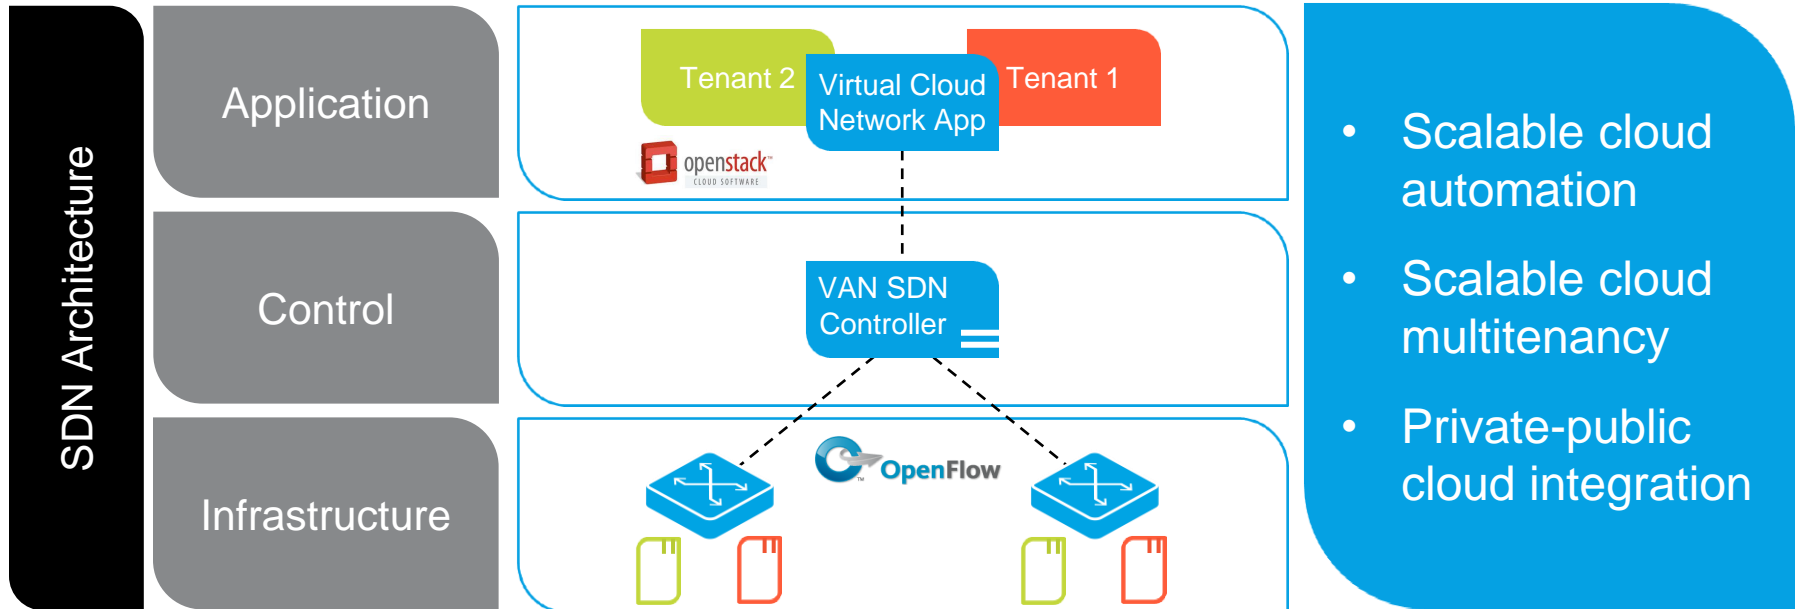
SDN Architecture

Application

Control

Infrastructure

Tenant 2

Virtual Cloud Network App

Tenant 1

openstack CLOUD SOFTWARE

VAN SDN Controller

OpenFlow

- Scalable cloud automation
- Scalable cloud multitenancy
- Private-public cloud integration